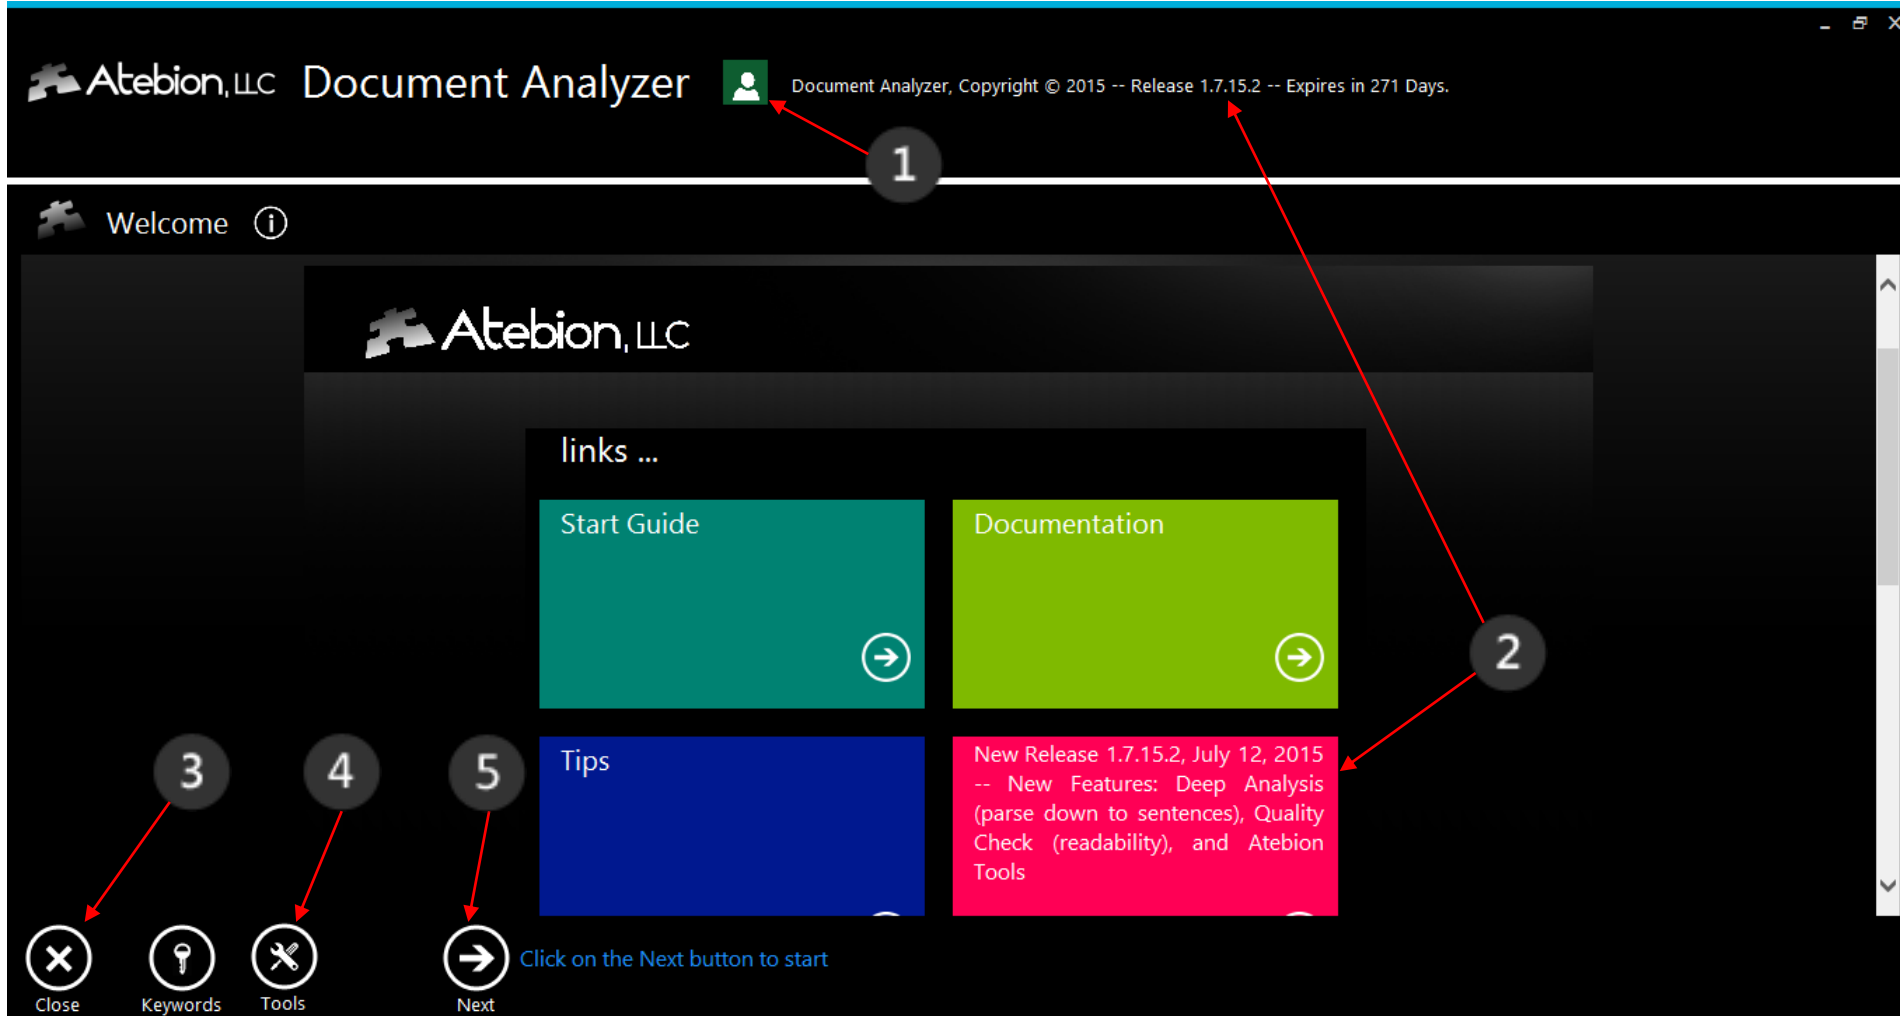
Atebion, LLC Document Analyzer

Document Analyzer, Copyright © 2015 -- Release 1.7.15.2 -- Expires in 271 Days.

1

Welcome

Atebion, LLC

links ...

Start Guide

Documentation

2

Tips

New Release 1.7.15.2, July 12, 2015 -- New Features: Deep Analysis (parse down to sentences), Quality Check (readability), and Atebion Tools

3

4

5

Close

Keywords

Tools

Next

Click on the Next button to start